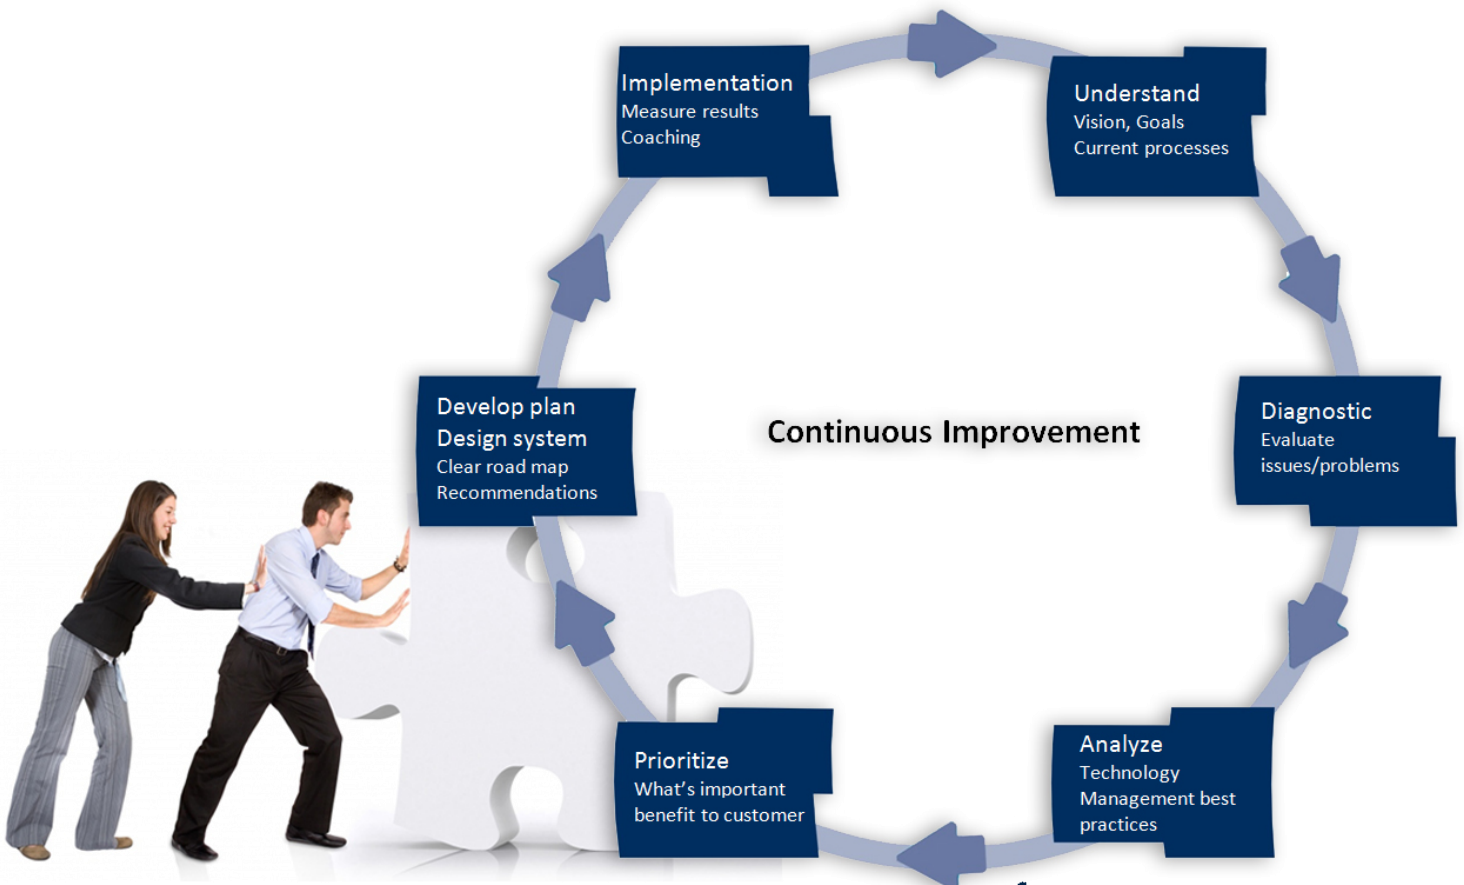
Implementation
Measure results
Coaching

Understand
Vision, Goals
Current processes

Develop plan
Design system
Clear road map
Recommendations

Continuous Improvement

Diagnostic
Evaluate issues/problems

Prioritize
What's important benefit to customer

Analyze
Technology
Management best practices